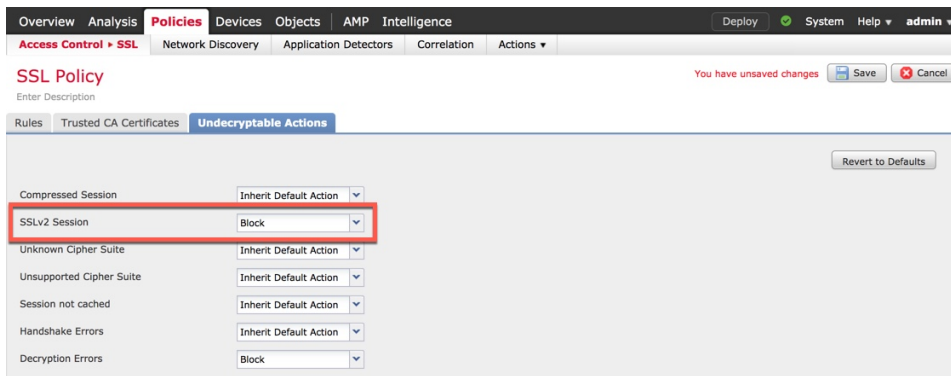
Overview Analysis Policies Devices Objects AMP Intelligence Deploy System Help ▾ admin ▾

Access Control ▸ SSL Network Discovery Application Detectors Correlation Actions ▾

SSL Policy

Enter Description

You have unsaved changes Save Cancel

Rules Trusted CA Certificates Undecryptable Actions

Revert to Defaults

| | |
|---|---|
| Compressed Session | Inherit Default Action |
| SSLv2 Session | Block |
| Unknown Cipher Suite | Inherit Default Action |
| Unsupported Cipher Suite | Inherit Default Action |
| Session not cached | Inherit Default Action |
| Handshake Errors | Inherit Default Action |
| Decryption Errors | Block |